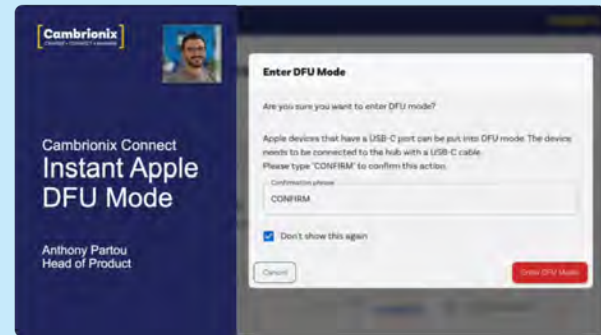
Cambrionix
CHARGE • CONNECT • MANAGE

Cambrionix Connect
Instant Apple DFU Mode

Anthony Partou
Head of Product

Enter DFU Mode

Are you sure you want to enter DFU mode?

Apple devices that have a USB-C port can be put into DFU mode. The device needs to be connected to the hub with a USB-C cable.
Please type 'CONFIRM' to confirm this action.

Confirmation phrase
CONFIRM

Don't show this again

Cancel

Enter DFU Mode